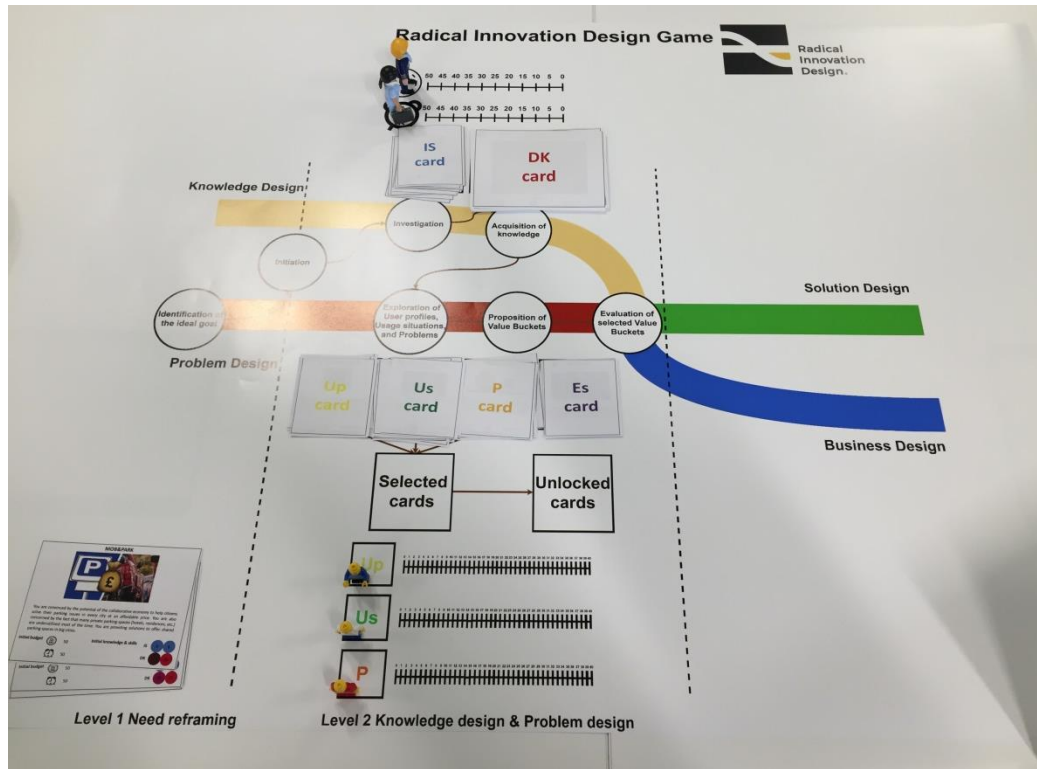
Radical Innovation Design Game

Radical Innovation Design.

50 45 40 35 30 25 20 15 10 5 0

50 45 40 35 30 25 20 15 10 5 0

IS card

DK card

Knowledge Design

Investigation

Acquisition of knowledge

Initiation

Solution Design

Identification of the ideal goal

Exploration of User profiles, Usage situations, and Problems

Proposition of Value Buckets

Evaluation of selected Value Buckets

Problem Design

Up card

Us card

P card

Es card

Business Design

Selected cards

Unlocked cards

MOB&PARK

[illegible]

Up

Us

P

Level 1 Need reframing

Level 2 Knowledge design & Problem design